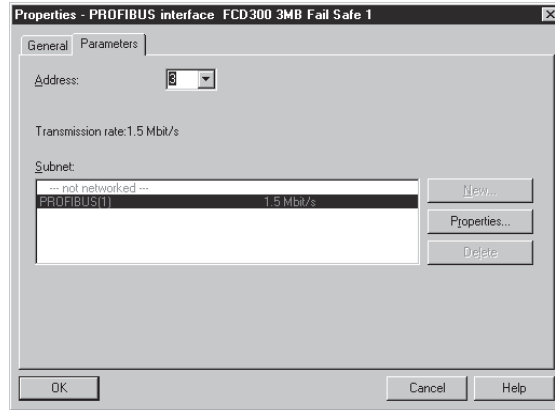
Properties - PROFIBUS interface FCD300 3MB Fail Safe 1

General Parameters

Address: 3

Transmission rate:1.5 Mbit/s

Subnet:

--- not networked ---
PROFIBUS(1) 1.5 Mbit/s

New...
Properties...
Delete

OK
Cancel
Help